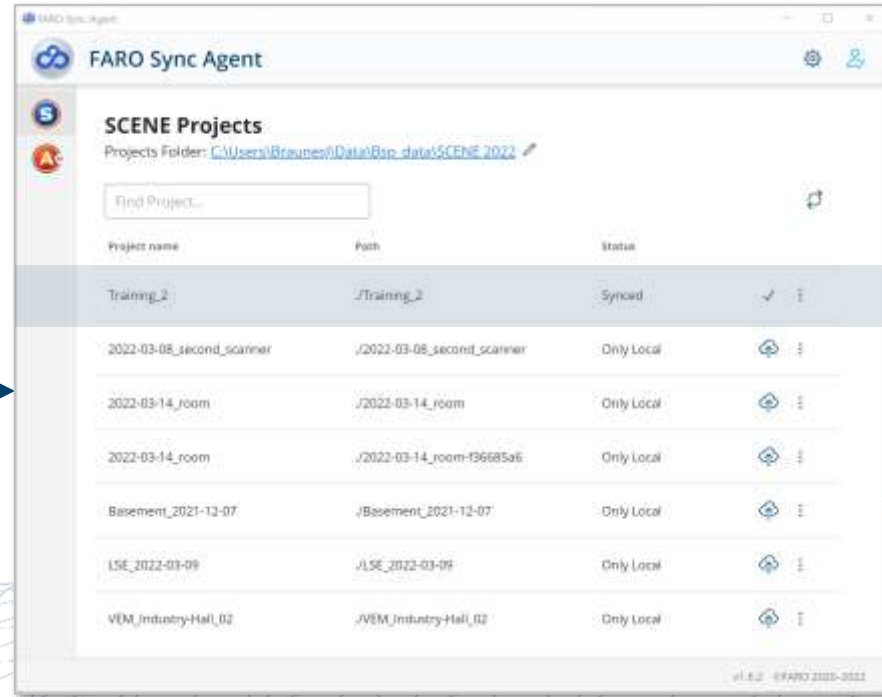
FARO Sync Agent

FARO Sync Agent

SCENE Projects

Projects Folder: C:\Users\Braunes\Data\Bsp-data\SCENE 2022

Find Project...

| Project name | Path | Status |
|---|---|---|
| Training_2 | ./Training_2 | Synced |
| 2022-03-08_second_scanner | ./2022-03-08_second_scanner | Only Local |
| 2022-03-14_room | ./2022-03-14_room | Only Local |
| 2022-03-14_room | ./2022-03-14_room-f36685a6 | Only Local |
| Basement_2021-12-07 | ./Basement_2021-12-07 | Only Local |
| LSE_2022-03-09 | ./LSE_2022-03-09 | Only Local |
| VEM_Industry-Hall_02 | ./VEM_Industry-Hall_02 | Only Local |

v1.8.2 ©FARO 2020-2022